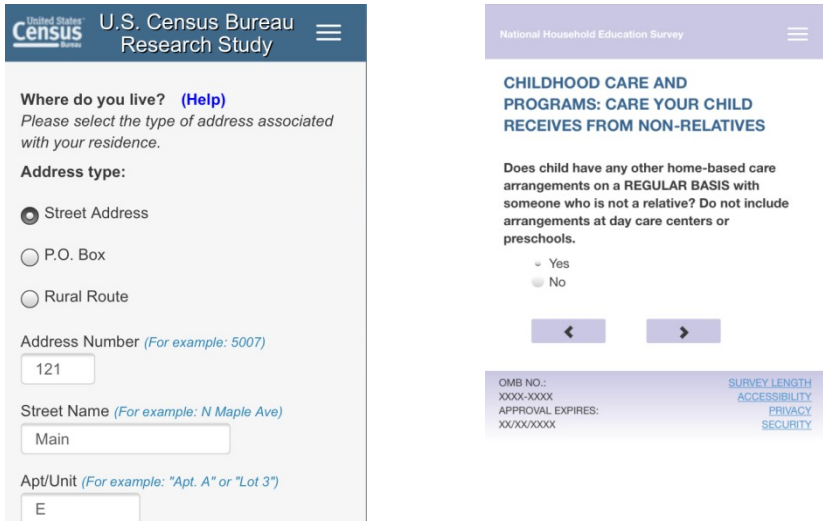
United States Census Bureau U.S. Census Bureau Research Study

Where do you live? (Help)
Please select the type of address associated with your residence.

Address type:

Street Address

P.O. Box

Rural Route

Address Number (For example: 5007)
121

Street Name (For example: N Maple Ave)
Main

Apt/Unit (For example: "Apt. A" or "Lot 3")
E

National Household Education Survey

CHILDHOOD CARE AND PROGRAMS: CARE YOUR CHILD RECEIVES FROM NON-RELATIVES

Does child have any other home-based care arrangements on a REGULAR BASIS with someone who is not a relative? Do not include arrangements at day care centers or preschools.

Yes
No

<
>

OMB NO.:
XXXX-XXXX
APPROVAL EXPIRES:
XX/XX/XXXX

SURVEY LENGTH
ACCESSIBILITY
PRIVACY
SECURITY